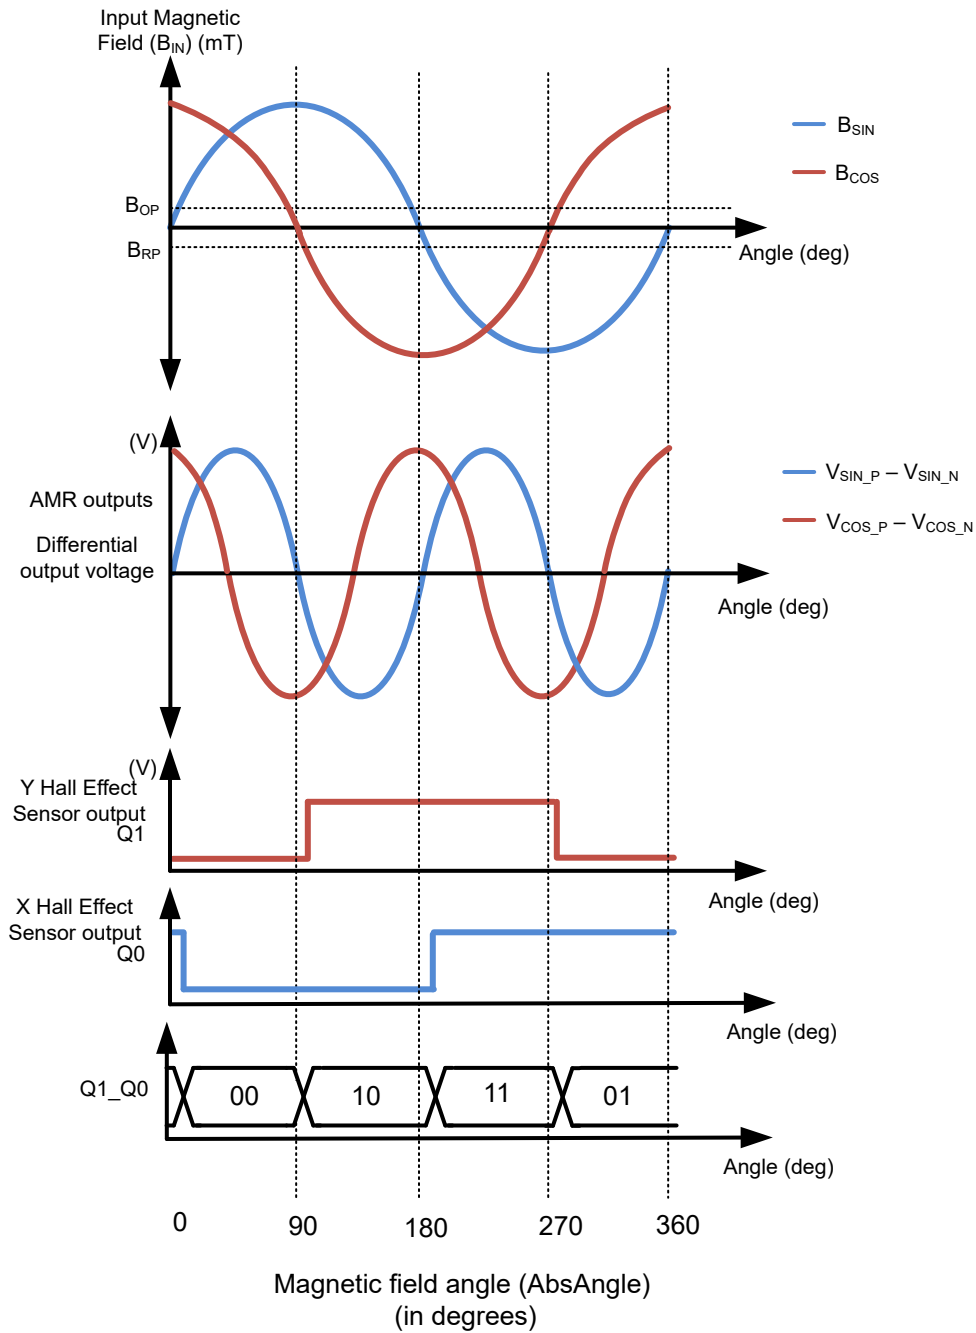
Input Magnetic Field ($B_{IN}$) (mT)

$B_{SIN}$

$B_{COS}$

$B_{OP}$

$B_{RP}$

Angle (deg)

(V)

AMR outputs

Differential output voltage

$V_{SIN\_P} - V_{SIN\_N}$

$V_{COS\_P} - V_{COS\_N}$

Angle (deg)

(V)

Y Hall Effect Sensor output Q1

Angle (deg)

X Hall Effect Sensor output Q0

Angle (deg)

Q1_Q0

00

10

11

01

Angle (deg)

0

90

180

270

360

Magnetic field angle (AbsAngle) (in degrees)